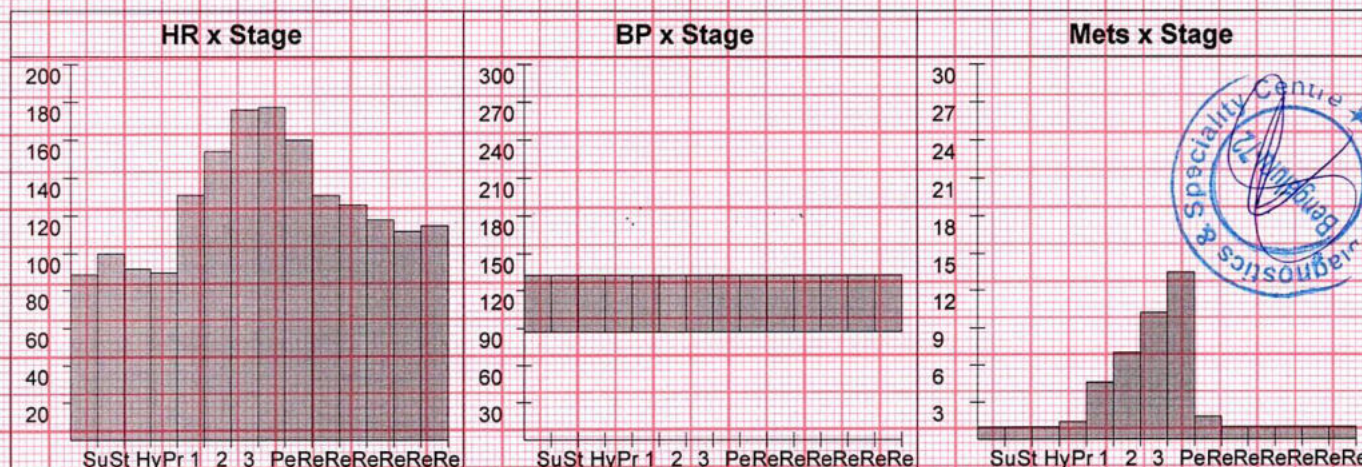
HR x Stage

200
180
160
140
120
100
80
60
40
20

SuSt HyPr 1 2 3 PeReReReReReReRe

BP x Stage

300
270
240
210
180
150
120
90
60
30

SuSt HyPr 1 2 3 PeReReReReReReRe

Mets x Stage

30
27
24
21
18
15
12
9
6
3

SuSt HyPr 1 2 3 PeReReReReReReRe

Speciality Centre ★ Bengaluru 27 Diagnostics &